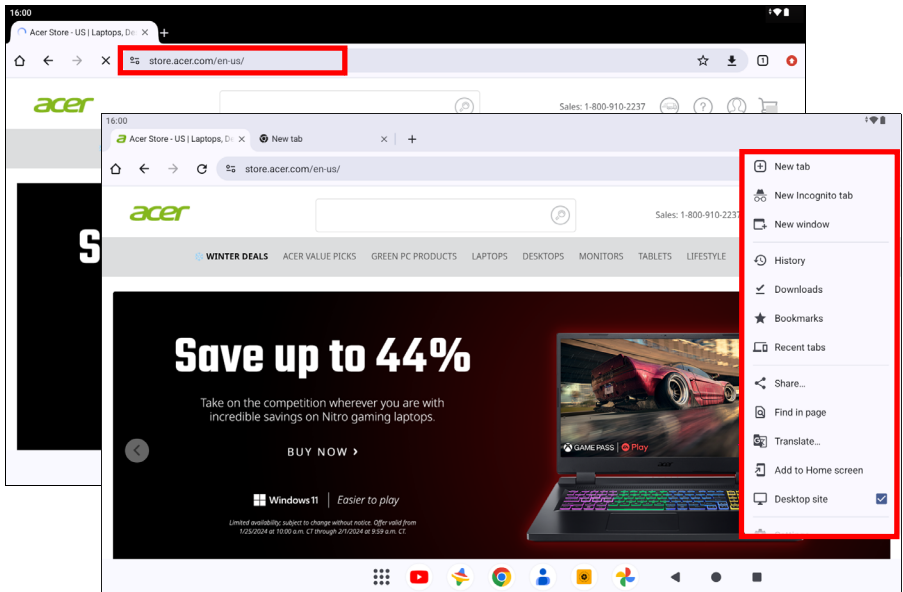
16:00

Acer Store - US | Laptops, De

store.acer.com/en-us/

acer

Sales: 1-800-910-2237

S

16:00

Acer Store - US | Laptops, De

New tab

store.acer.com/en-us/

acer

Sales: 1-800-910-2237

WINTER DEALS ACER VALUE PICKS GREEN PC PRODUCTS LAPTOPS DESKTOPS MONITORS TABLETS LIFESTYLE

Save up to 44%

Take on the competition wherever you are with incredible savings on Nitro gaming laptops.

BUY NOW ›

Windows 11 | Easier to play

Limited availability; subject to change without notice. Offer valid from 1/25/2024 at 10:00 a.m. CT through 2/1/2024 at 9:59 a.m. CT.

GAME PASS | Play

New tab
New Incognito tab
New window
History
Downloads
Bookmarks
Recent tabs
Share...
Find in page
Translate...
Add to Home screen
Desktop site